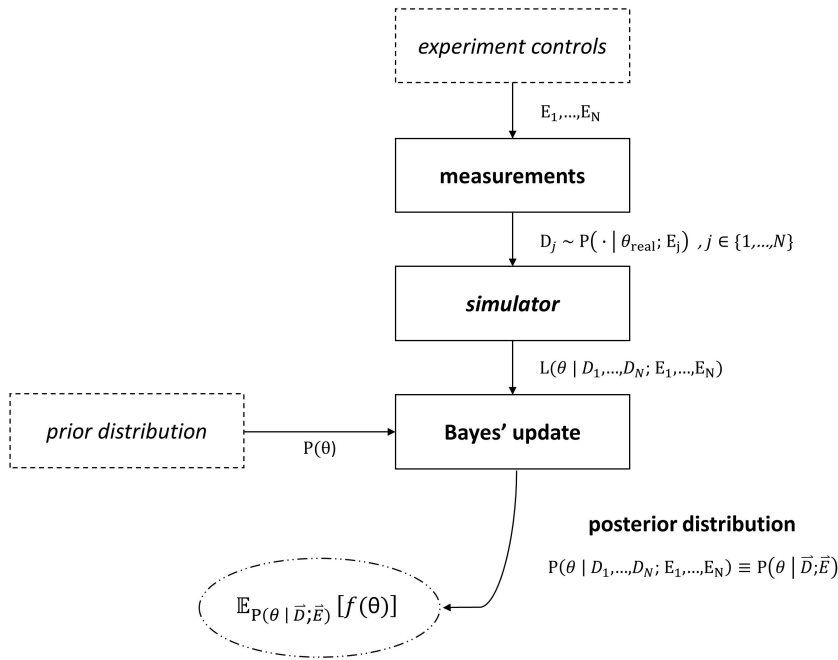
experiment controls

$E_1,\ldots,E_N$

measurements

$D_j \sim P(\cdot \mid \theta_{real}; E_j)$ , $j \in \{1,\ldots,N\}$

simulator

$L(\theta \mid D_1,\ldots,D_N; E_1,\ldots,E_N)$

prior distribution

$P(\theta)$

Bayes' update

posterior distribution

$P(\theta \mid D_1,\ldots,D_N; E_1,\ldots,E_N) \equiv P(\theta \mid \vec{D};\vec{E})$

$\mathbb{E}_{P(\theta \mid \vec{D};\vec{E})}[f(\theta)]$